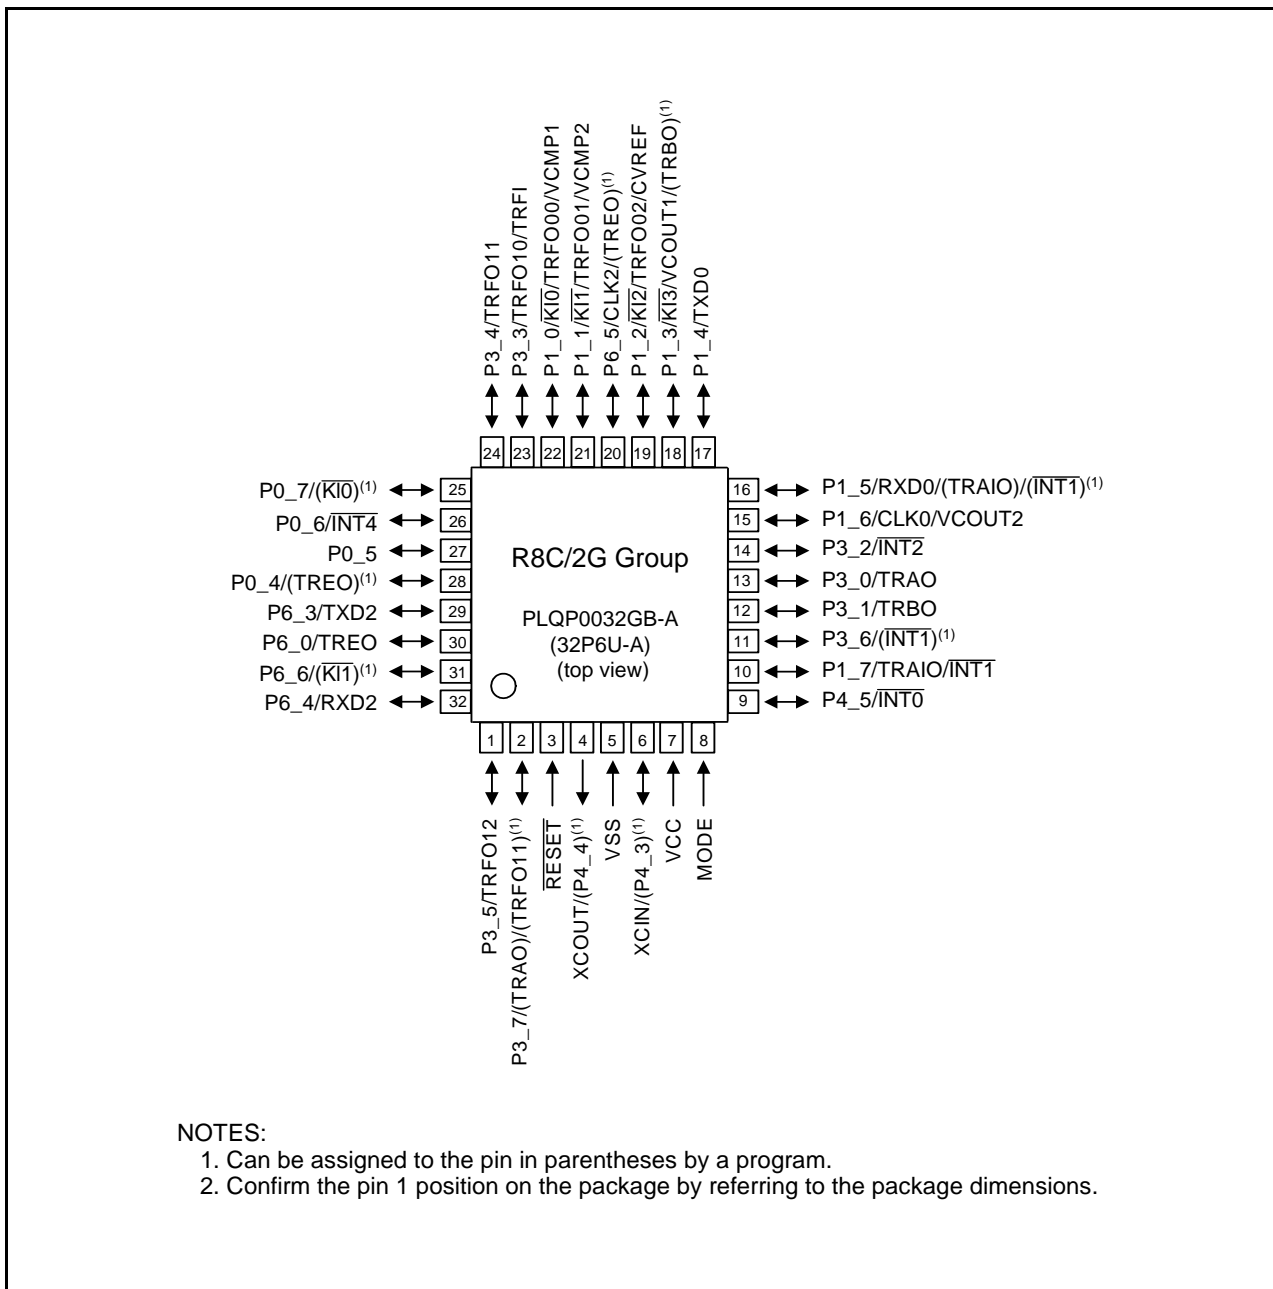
P3_4/TRFO11
P3_3/TRFO10/TRFI
P1_0/$\overline{KI0}$/TRFO00/VCMP1
P1_1/$\overline{KI1}$/TRFO01/VCMP2
P6_5/CLK2/(TREO)$^{(1)}$
P1_2/$\overline{KI2}$/TRFO02/CVREF
P1_3/$\overline{KI3}$/VCOUT1/(TRBO)$^{(1)}$
P1_4/TXD0

24 23 22 21 20 19 18 17

P0_7/($\overline{KI0}$)$^{(1)}$ 25
P0_6/$\overline{INT4}$ 26
P0_5 27
P0_4/(TREO)$^{(1)}$ 28
P6_3/TXD2 29
P6_0/TREO 30
P6_6/($\overline{KI1}$)$^{(1)}$ 31
P6_4/RXD2 32

R8C/2G Group

PLQP0032GB-A
(32P6U-A)
(top view)

16 P1_5/RXD0/(TRAIO)/($\overline{INT1}$)$^{(1)}$
15 P1_6/CLK0/VCOUT2
14 P3_2/$\overline{INT2}$
13 P3_0/TRAO
12 P3_1/TRBO
11 P3_6/($\overline{INT1}$)$^{(1)}$
10 P1_7/TRAIO/$\overline{INT1}$
9 P4_5/$\overline{INT0}$

1 2 3 4 5 6 7 8

P3_5/TRFO12
P3_7/(TRAO)/(TRFO11)$^{(1)}$
$\overline{RESET}$
XCOUT/(P4_4)$^{(1)}$
VSS
XCIN/(P4_3)$^{(1)}$
VCC
MODE

NOTES:
1. Can be assigned to the pin in parentheses by a program.
2. Confirm the pin 1 position on the package by referring to the package dimensions.